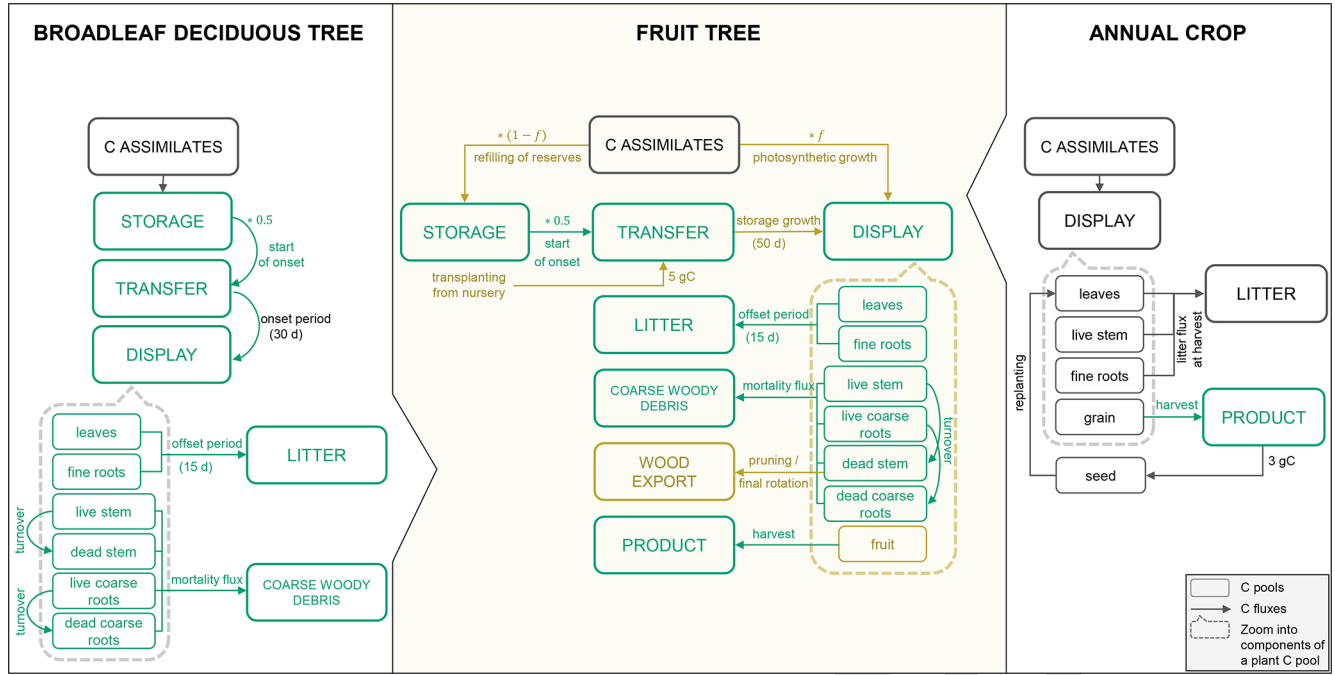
BROADLEAF DECIDUOUS TREE

C ASSIMILATES

STORAGE

$*0.5$

start of onset

TRANSFER

onset period (30 d)

DISPLAY

leaves

fine roots

offset period (15 d)

LITTER

live stem

turnover

dead stem

live coarse roots

mortality flux

COARSE WOODY DEBRIS

turnover

dead coarse roots

FRUIT TREE

$*(1-f)$

refilling of reserves

C ASSIMILATES

$*f$

photosynthetic growth

STORAGE

$*0.5$

start of onset

TRANSFER

storage growth (50 d)

DISPLAY

transplanting from nursery

5 gC

LITTER

offset period (15 d)

leaves

fine roots

COARSE WOODY DEBRIS

mortality flux

live stem

live coarse roots

turnover

WOOD EXPORT

pruning / final rotation

dead stem

dead coarse roots

PRODUCT

harvest

fruit

ANNUAL CROP

C ASSIMILATES

DISPLAY

leaves

LITTER

live stem

litter flux at harvest

fine roots

replanting

grain

harvest

PRODUCT

3 gC

seed

C pools

C fluxes

Zoom into components of a plant C pool